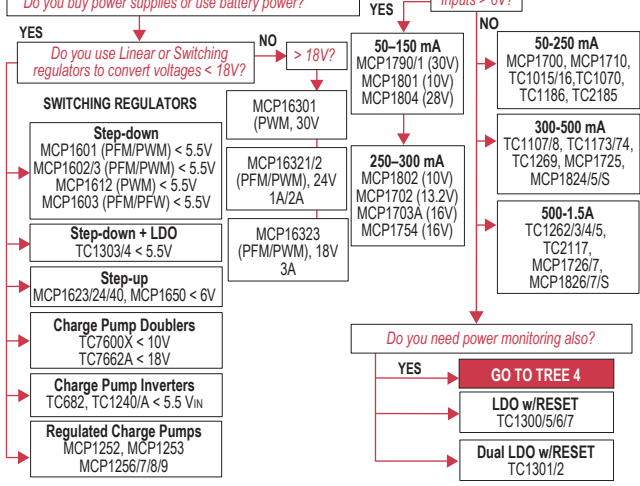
Do you buy power supplies or use battery power?

YES

Do you use Linear or Switching regulators to convert voltages < 18V?

NO

> 18V?

Inputs > 6V?

YES

NO

SWITCHING REGULATORS

Step-down
MCP1601 (PFM/PWM) < 5.5V
MCP1602/3 (PFM/PWM) < 5.5V
MCP1612 (PWM) < 5.5V
MCP1603 (PFM/PFW) < 5.5V

Step-down + LDO
TC1303/4 < 5.5V

Step-up
MCP1623/24/40, MCP1650 < 6V

Charge Pump Doublers
TC7600X < 10V
TC7662A < 18V

Charge Pump Inverters
TC682, TC1240/A < 5.5 V$_{IN}$

Regulated Charge Pumps
MCP1252, MCP1253
MCP1256/7/8/9

MCP16301
(PWM, 30V

MCP16321/2
(PFM/PWM), 24V
1A/2A

MCP16323
(PFM/PWM), 18V
3A

50–150 mA
MCP1790/1 (30V)
MCP1801 (10V)
MCP1804 (28V)

250–300 mA
MCP1802 (10V)
MCP1702 (13.2V)
MCP1703A (16V)
MCP1754 (16V)

50-250 mA
MCP1700, MCP1710,
TC1015/16,TC1070,
TC1186, TC2185

300-500 mA
TC1107/8, TC1173/74,
TC1269, MCP1725,
MCP1824/5/S

500-1.5A
TC1262/3/4/5,
TC2117,
MCP1726/7,
MCP1826/7/S

Do you need power monitoring also?

YES

GO TO TREE 4

LDO w/RESET
TC1300/5/6/7

Dual LDO w/RESET
TC1301/2